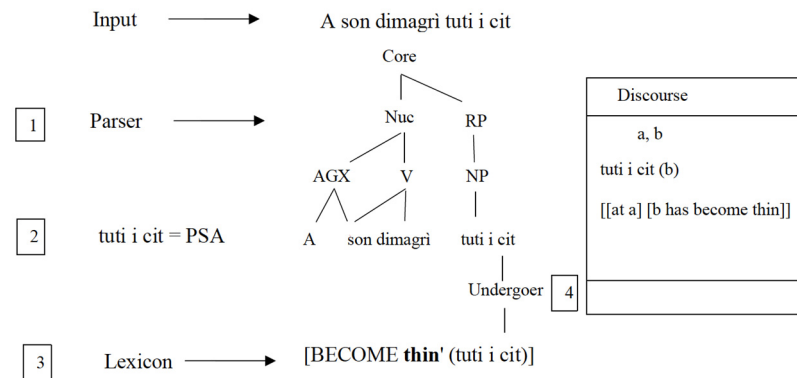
Input

A son dimagrì tuti i cit

Core

1 Parser

Nuc RP

AGX V NP

2 tuti i cit = PSA

A son dimagrì tuti i cit

Undergoer

3 Lexicon

[BECOME **thin'** (tuti i cit)]

Discourse

a, b

tuti i cit (b)

[[at a] [b has become thin]]

4